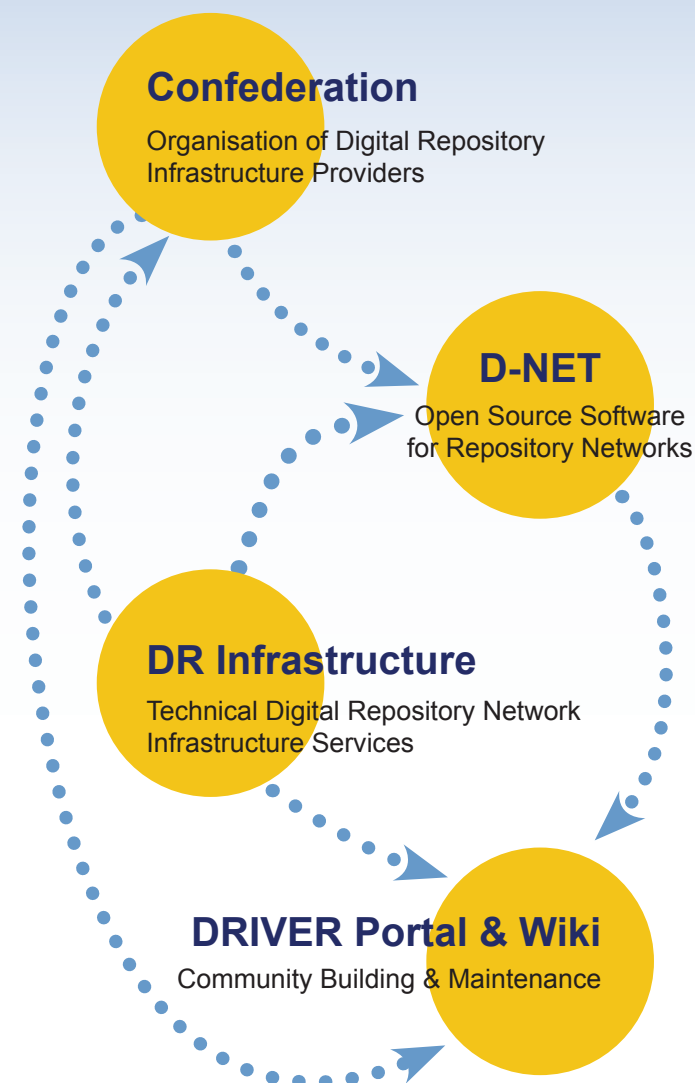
Confederation
Organisation of Digital Repository Infrastructure Providers

D-NET
Open Source Software for Repository Networks

DR Infrastructure
Technical Digital Repository Network Infrastructure Services

DRIVER Portal & Wiki
Community Building & Maintenance